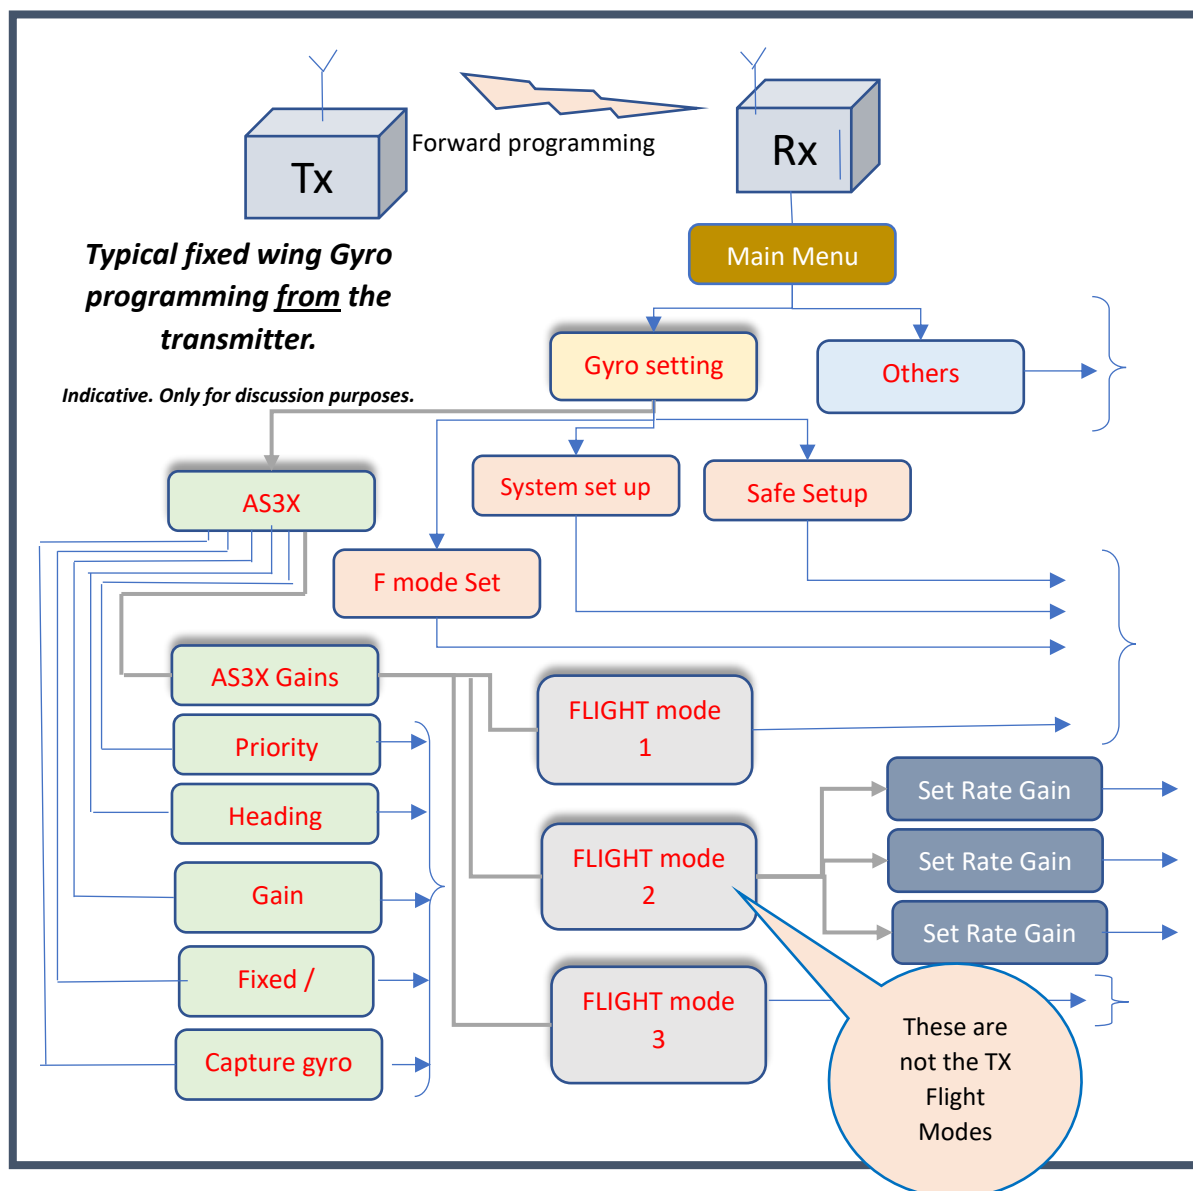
Tx

Forward programming

Rx

Typical fixed wing Gyro programming from the transmitter.

Indicative. Only for discussion purposes.

Main Menu

Gyro setting

Others

AS3X

System set up

Safe Setup

F mode Set

AS3X Gains

FLIGHT mode 1

Priority

Heading

Set Rate Gain

Set Rate Gain

FLIGHT mode 2

Gain

Set Rate Gain

Fixed /

FLIGHT mode 3

Capture gyro

These are not the TX Flight Modes